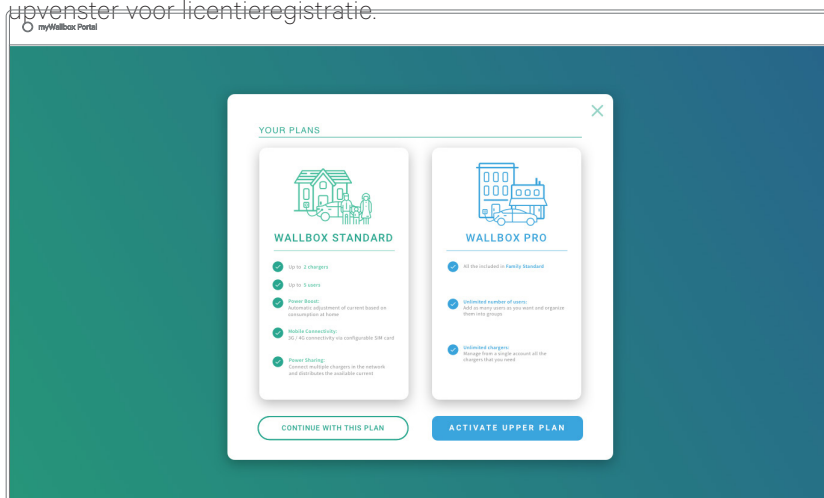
upvenster voor licentieregistratie.

myWallbox Portal

YOUR PLANS

WALLBOX STANDARD

Up to 2 chargers

Up to 5 users

Power Boost:
Automatic adjustment of current based on consumption at home

Mobile Connectivity:
3G / 4G connectivity via configurable SIM card

Power Sharing:
Connect multiple chargers in the network and distribute the available current

WALLBOX PRO

All the included in Family Standard

Unlimited number of users:
Add as many users as you want and organize them into groups

Unlimited chargers:
Manage from a single account all the chargers that you need

CONTINUE WITH THIS PLAN

ACTIVATE UPPER PLAN